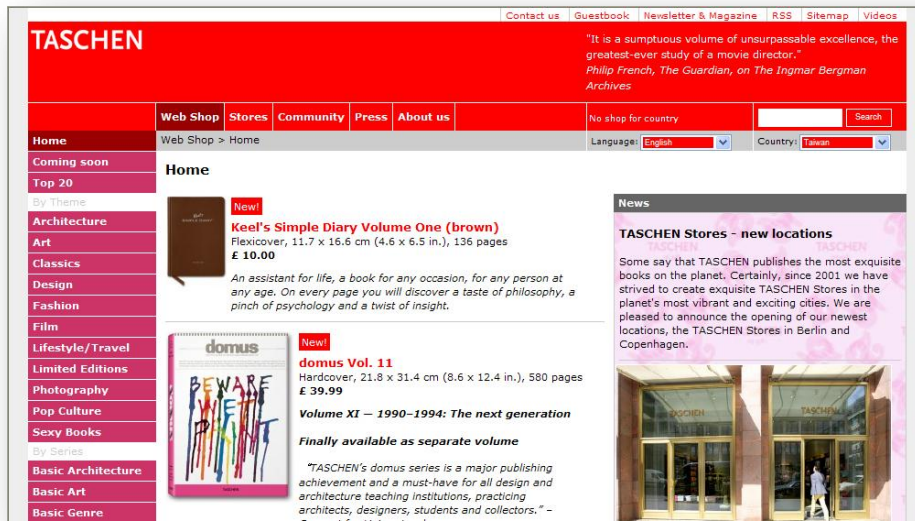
Contact us | Guestbook | Newsletter & Magazine | RSS | Sitemap | Videos

TASCHEN

"It is a sumptuous volume of unsurpassable excellence, the greatest-ever study of a movie director."
Philip French, The Guardian, on The Ingmar Bergman Archives

Web Shop | Stores | Community | Press | About us

No shop for country

Search

Web Shop > Home

Language: English

Country: Taiwan

Home
Coming soon
Top 20
By Theme
Architecture
Art
Classics
Design
Fashion
Film
Lifestyle/Travel
Limited Editions
Photography
Pop Culture
Sexy Books
By Series
Basic Architecture
Basic Art
Basic Genre

Home

New!

Keel's Simple Diary Volume One (brown)

Flexicover, 11.7 x 16.6 cm (4.6 x 6.5 in.), 136 pages

£ 10.00

An assistant for life, a book for any occasion, for any person at any age. On every page you will discover a taste of philosophy, a pinch of psychology and a twist of insight.

New!

domus Vol. 11

Hardcover, 21.8 x 31.4 cm (8.6 x 12.4 in.), 580 pages

£ 39.99

Volume XI — 1990–1994: The next generation

Finally available as separate volume

"TASCHEN's domus series is a major publishing achievement and a must-have for all design and architecture teaching institutions, practicing architects, designers, students and collectors." –

News

TASCHEN Stores - new locations

Some say that TASCHEN publishes the most exquisite books on the planet. Certainly, since 2001 we have strived to create exquisite TASCHEN Stores in the planet's most vibrant and exciting cities. We are pleased to announce the opening of our newest locations, the TASCHEN Stores in Berlin and Copenhagen.

TASCHEN

TASCHEN